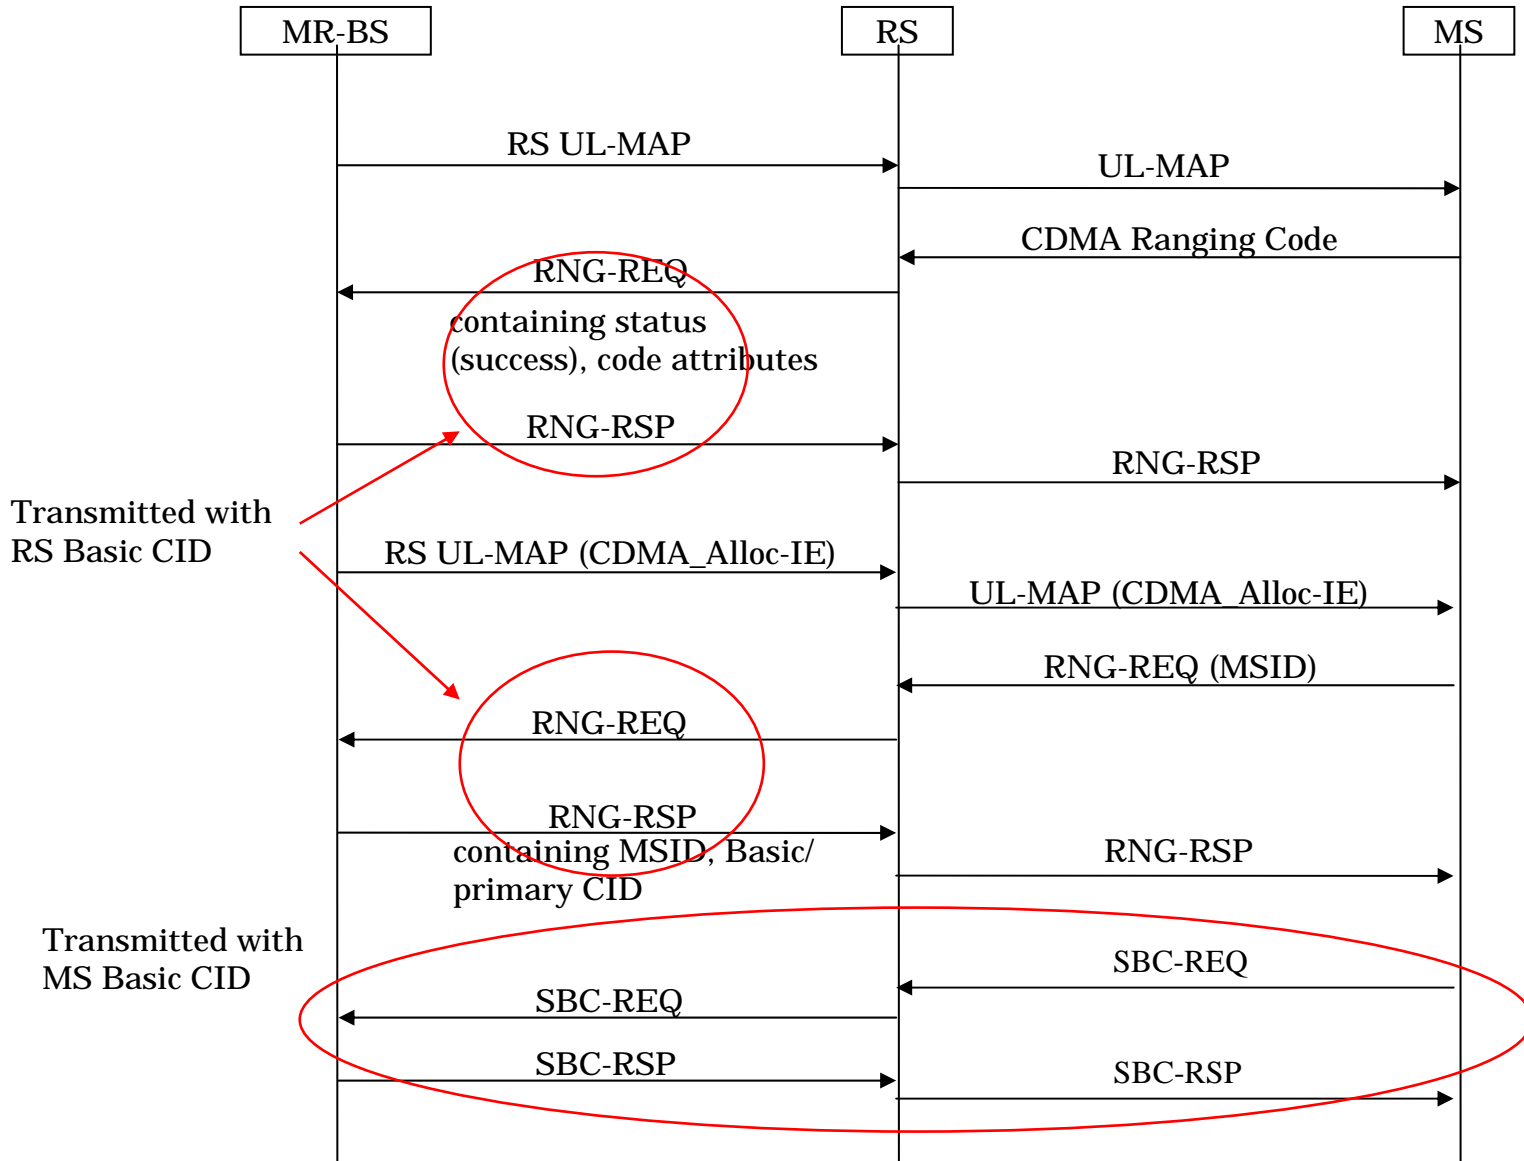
MR-BS
RS
MS

RS UL-MAP
UL-MAP
CDMA Ranging Code
RNG-REQ
containing status (success), code attributes
RNG-RSP
RNG-RSP
Transmitted with RS Basic CID
RS UL-MAP (CDMA_Alloc-IE)
UL-MAP (CDMA_Alloc-IE)
RNG-REQ (MSID)
RNG-REQ
RNG-RSP
containing MSID, Basic/ primary CID
RNG-RSP
Transmitted with MS Basic CID
SBC-REQ
SBC-REQ
SBC-RSP
SBC-RSP